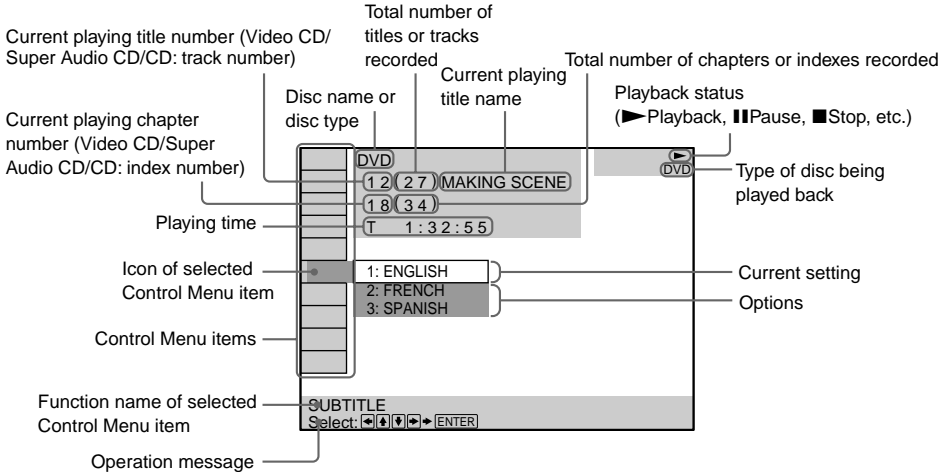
Current playing title number (Video CD/ Super Audio CD/CD: track number)

Total number of titles or tracks recorded

Current playing title name

Total number of chapters or indexes recorded

Disc name or disc type

Playback status (►Playback, ❚❚Pause, ■Stop, etc.)

Current playing chapter number (Video CD/Super Audio CD/CD: index number)

DVD

1 2 ( 2 7 ) MAKING SCENE

1 8 ( 3 4 )

T 1 : 3 2 : 5 5

Type of disc being played back

DVD

Playing time

Icon of selected Control Menu item

1: ENGLISH

2: FRENCH

3: SPANISH

Current setting

Options

Control Menu items

Function name of selected Control Menu item

SUBTITLE

Select: ◄ ▲ ▼ ► → ENTER

Operation message